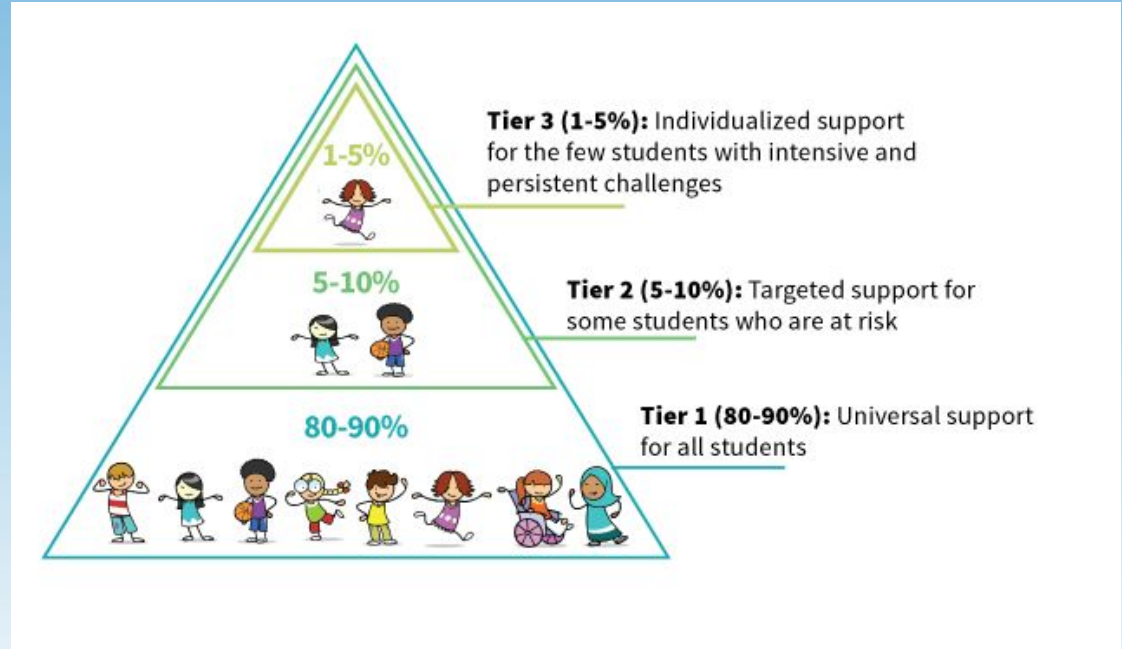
1-5%

Tier 3 (1-5%): Individualized support for the few students with intensive and persistent challenges

5-10%

Tier 2 (5-10%): Targeted support for some students who are at risk

80-90%

Tier 1 (80-90%): Universal support for all students